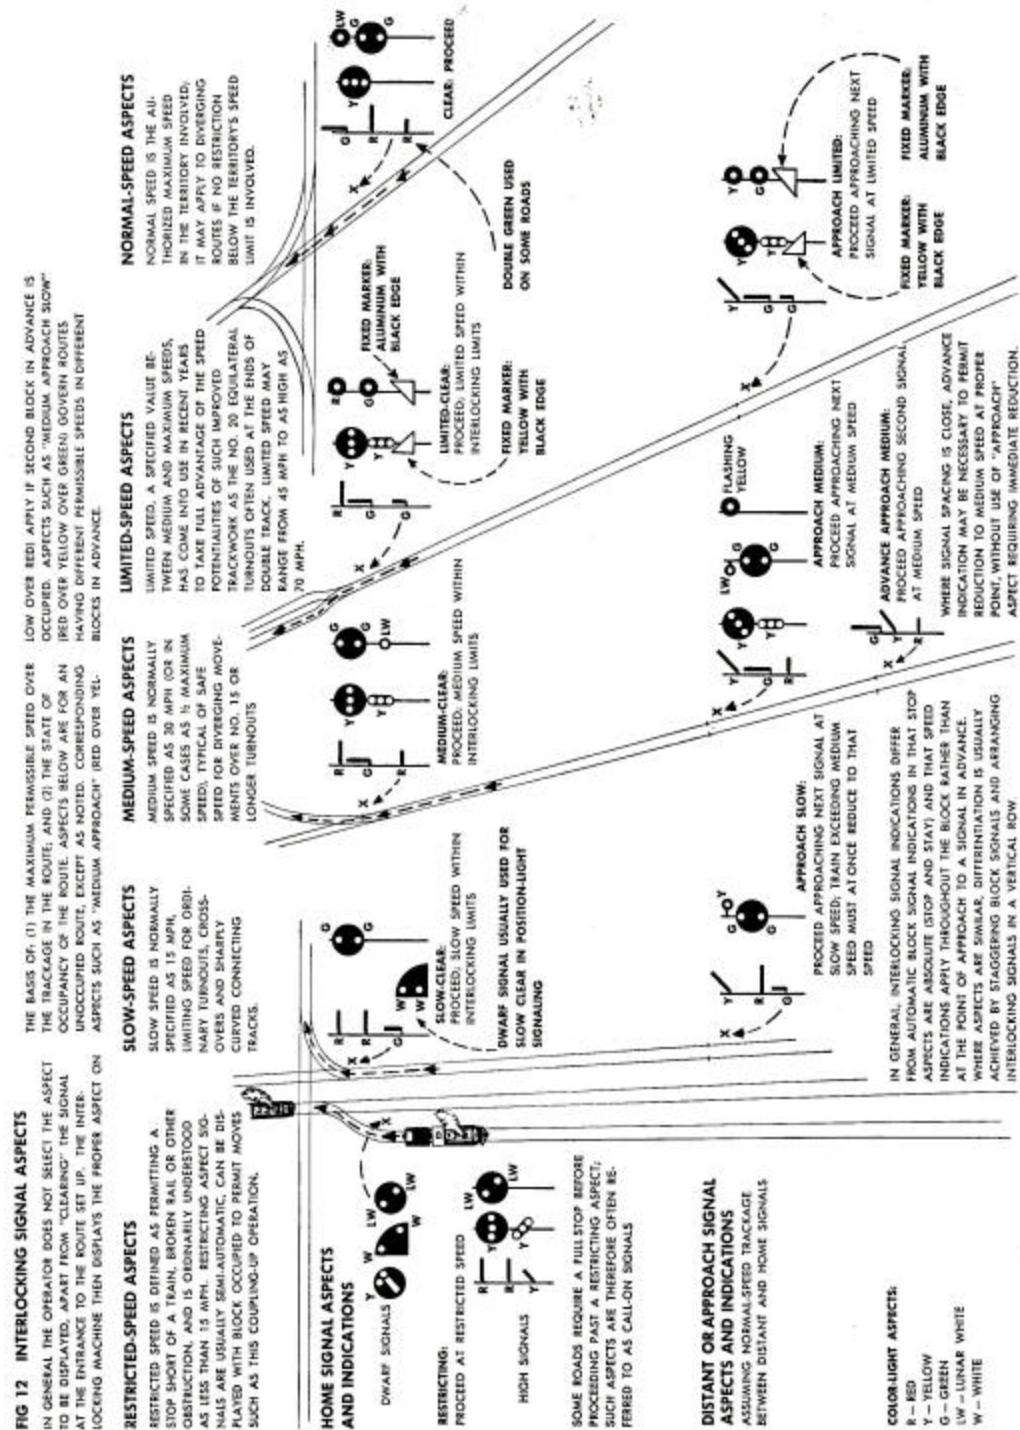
FIG 12 INTERLOCKING SIGNAL ASPECTS

IN GENERAL THE OPERATOR DOES NOT SELECT THE ASPECT TO BE DISPLAYED, APART FROM "CLEARING" THE SIGNAL AT THE ENTRANCE TO THE ROUTE SET UP. THE INTERLOCKING MACHINE THEN DISPLAYS THE PROPER ASPECT ON THE BASIS OF: (1) THE MAXIMUM PERMISSIBLE SPEED OVER THE TRACKAGE IN THE ROUTE; AND (2) THE STATE OF OCCUPANCY OF THE ROUTE. ASPECTS BELOW ARE FOR AN UNOCCUPIED ROUTE, EXCEPT AS NOTED. CORRESPONDING ASPECTS SUCH AS "MEDIUM APPROACH" (RED OVER YELLOW OVER RED) APPLY IF SECOND BLOCK IN ADVANCE IS OCCUPIED. ASPECTS SUCH AS "MEDIUM APPROACH SLOW" (RED OVER YELLOW OVER GREEN) GOVERN ROUTES HAVING DIFFERENT PERMISSIBLE SPEEDS IN DIFFERENT BLOCKS IN ADVANCE.

RESTRICTED-SPEED ASPECTS
RESTRICTED SPEED IS DEFINED AS PERMITTING A STOP SHORT OF A TRAIN, BROKEN RAIL OR OTHER OBSTRUCTION, AND IS ORDINARILY UNDERSTOOD AS LESS THAN 15 MPH. RESTRICTING ASPECT SIGNALS ARE USUALLY SEMI-AUTOMATIC, CAN BE DISPLAYED WITH BLOCK OCCUPIED TO PERMIT MOVES SUCH AS THIS COUPLING-UP OPERATION.

SLOW-SPEED ASPECTS
SLOW SPEED IS NORMALLY SPECIFIED AS 15 MPH, LIMITING SPEED FOR ORDINARY TURNOUTS, CROSSOVERS AND SHARPLY CURVED CONNECTING TRACKS.

MEDIUM-SPEED ASPECTS
MEDIUM SPEED IS NORMALLY SPECIFIED AS 30 MPH (OR IN SOME CASES AS ½ MAXIMUM SPEED), TYPICAL OF SAFE SPEED FOR DIVERGING MOVEMENTS OVER NO. 15 OR LONGER TURNOUTS

LIMITED-SPEED ASPECTS
LIMITED SPEED, A SPECIFIED VALUE BETWEEN MEDIUM AND MAXIMUM SPEEDS, HAS COME INTO USE IN RECENT YEARS TO TAKE FULL ADVANTAGE OF THE SPEED POTENTIALITIES OF SUCH IMPROVED TRACKWORK AS THE NO. 20 EQUILATERAL TURNOUTS OFTEN USED AT THE ENDS OF DOUBLE TRACK. LIMITED SPEED MAY RANGE FROM 45 MPH TO AS HIGH AS 70 MPH.

NORMAL-SPEED ASPECTS
NORMAL SPEED IS THE AUTHORIZED MAXIMUM SPEED IN THE TERRITORY INVOLVED. IT MAY APPLY TO DIVERGING ROUTES IF NO RESTRICTION BELOW THE TERRITORY'S SPEED LIMIT IS INVOLVED.

HOME SIGNAL ASPECTS AND INDICATIONS

DWARF SIGNALS

RESTRICTING:
PROCEED AT RESTRICTED SPEED

HIGH SIGNALS

SOME ROADS REQUIRE A FULL STOP BEFORE PROCEEDING PAST A RESTRICTING ASPECT; SUCH ASPECTS ARE THEREFORE OFTEN REFERRED TO AS CALL-ON SIGNALS

SLOW-CLEAR:
PROCEED; SLOW SPEED WITHIN INTERLOCKING LIMITS

DWARF SIGNAL USUALLY USED FOR SLOW CLEAR IN POSITION-LIGHT SIGNALING

MEDIUM-CLEAR:
PROCEED; MEDIUM SPEED WITHIN INTERLOCKING LIMITS

LIMITED-CLEAR:
PROCEED; LIMITED SPEED WITHIN INTERLOCKING LIMITS

FIXED MARKER: ALUMINUM WITH BLACK EDGE

FIXED MARKER: YELLOW WITH BLACK EDGE

CLEAR: PROCEED

DOUBLE GREEN USED ON SOME ROADS

DISTANT OR APPROACH SIGNAL ASPECTS AND INDICATIONS
ASSUMING NORMAL-SPEED TRACKAGE BETWEEN DISTANT AND HOME SIGNALS

APPROACH SLOW:
PROCEED APPROACHING NEXT SIGNAL AT SLOW SPEED; TRAIN EXCEEDING MEDIUM SPEED MUST AT ONCE REDUCE TO THAT SPEED

FLASHING YELLOW

APPROACH MEDIUM:
PROCEED APPROACHING NEXT SIGNAL AT MEDIUM SPEED

ADVANCE APPROACH MEDIUM:
PROCEED APPROACHING SECOND SIGNAL AT MEDIUM SPEED

APPROACH LIMITED:
PROCEED APPROACHING NEXT SIGNAL AT LIMITED SPEED

FIXED MARKER: YELLOW WITH BLACK EDGE

FIXED MARKER: ALUMINUM WITH BLACK EDGE

IN GENERAL, INTERLOCKING SIGNAL INDICATIONS DIFFER FROM AUTOMATIC BLOCK SIGNAL INDICATIONS IN THAT STOP ASPECTS ARE ABSOLUTE (STOP AND STAY) AND THAT SPEED INDICATIONS APPLY THROUGHOUT THE BLOCK RATHER THAN AT THE POINT OF APPROACH TO A SIGNAL IN ADVANCE. WHERE ASPECTS ARE SIMILAR, DIFFERENTIATION IS USUALLY ACHIEVED BY STAGGERING BLOCK SIGNALS AND ARRANGING INTERLOCKING SIGNALS IN A VERTICAL ROW.

WHERE SIGNAL SPACING IS CLOSE, ADVANCE INDICATION MAY BE NECESSARY TO PERMIT REDUCTION TO MEDIUM SPEED AT PROPER POINT, WITHOUT USE OF "APPROACH" ASPECT REQUIRING IMMEDIATE REDUCTION.

COLOR-LIGHT ASPECTS:
R — RED
Y — YELLOW
G — GREEN
LW — LUNAR WHITE
W — WHITE